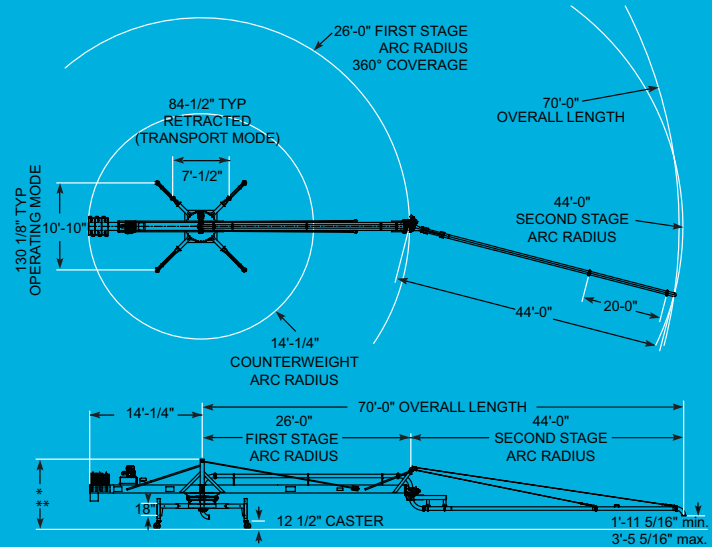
26'-0" FIRST STAGE ARC RADIUS 360° COVERAGE

84-1/2" TYP RETRACTED (TRANSPORT MODE)

70'-0" OVERALL LENGTH

7'-1/2"

130 1/8" TYP OPERATING MODE

10'-10"

44'-0" SECOND STAGE ARC RADIUS

20-0"

44'-0"

14'-1/4" COUNTERWEIGHT ARC RADIUS

14'-1/4"

70'-0" OVERALL LENGTH

26'-0" FIRST STAGE ARC RADIUS

44'-0" SECOND STAGE ARC RADIUS

*

**

18"

12 1/2" CASTER

1'-11 5/16" min.
3'-5 5/16" max.